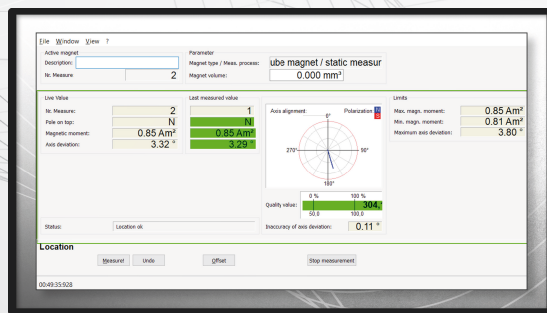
File Window View ?

Active magnet
Description:
Nr. Measure 2

Parameter
Magnet type / Meas. process: ube magnet / static measur
Magnet volume: 0.000 mm³

Live Value
Nr. Measure: 2
Pole on top: N
Magnetic moment: 0.85 Am²
Axis deviation: 3.32 °

Last measured value
1
N
0.85 Am²
3.29 °

Axis alignment
Polarization N S
0°
270°
90°
180°

0 % 100 %
Quality value: 304.
50.0 100.0
Inaccuracy of axis deviation: 0.11 °

Limits
Max. magn. moment: 0.85 Am²
Min. magn. moment: 0.81 Am²
Maximum axis deviation: 3.80 °

Status: Location ok

Location
Measure! Undo Offset Stop measurement

00:49:35:928